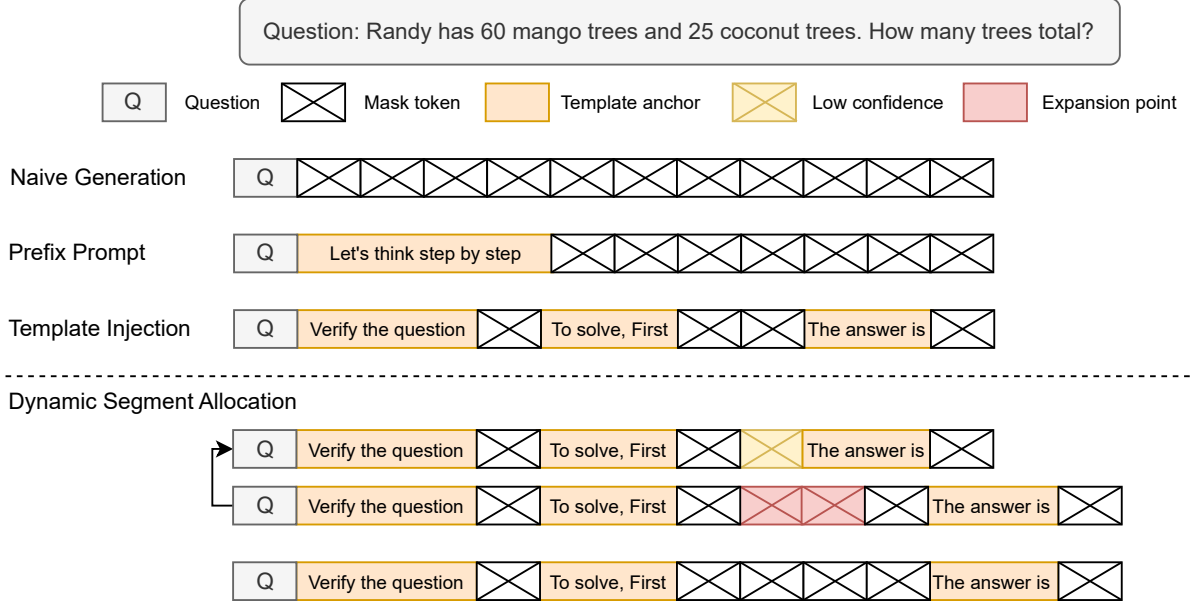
Question: Randy has 60 mango trees and 25 coconut trees. How many trees total?

Q Question

Mask token

Template anchor

Low confidence

Expansion point

Naive Generation Q

Prefix Prompt Q Let's think step by step

Template Injection Q Verify the question To solve, First The answer is

Dynamic Segment Allocation

Q Verify the question To solve, First The answer is

Q Verify the question To solve, First The answer is

Q Verify the question To solve, First The answer is